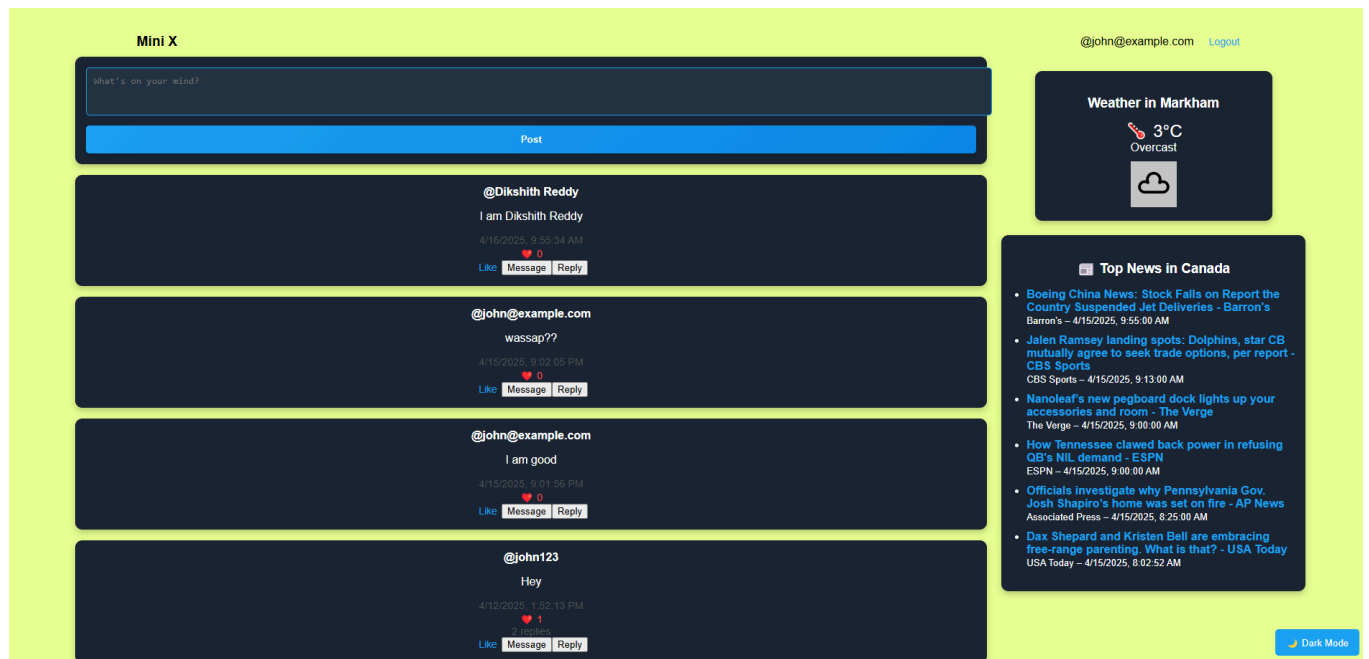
Mini X

@john@example.com Logout

What's on your mind?

Post

@Dikshith Reddy
I am Dikshith Reddy
4/16/2025, 9:55:34 AM
❤️ 0
Like Message Reply

@john@example.com
wassap??
4/15/2025, 9:02:05 PM
❤️ 0
Like Message Reply

@john@example.com
I am good
4/15/2025, 9:01:56 PM
❤️ 0
Like Message Reply

@john123
Hey
4/12/2025, 1:52:13 PM
❤️ 1
2 replies
Like Message Reply

Weather in Markham
3°C
Overcast

Top News in Canada

- Boeing China News: Stock Falls on Report the Country Suspended Jet Deliveries - Barron's
Barron's – 4/15/2025, 9:55:00 AM
- Jalen Ramsey landing spots: Dolphins, star CB mutually agree to seek trade options, per report - CBS Sports
CBS Sports – 4/15/2025, 9:13:00 AM
- Nanoleaf's new pegboard dock lights up your accessories and room - The Verge
The Verge – 4/15/2025, 9:00:00 AM
- How Tennessee clawed back power in refusing QB's NIL demand - ESPN
ESPN – 4/15/2025, 9:00:00 AM
- Officials investigate why Pennsylvania Gov. Josh Shapiro's home was set on fire - AP News
Associated Press – 4/15/2025, 8:25:00 AM
- Dax Shepard and Kristen Bell are embracing free-range parenting. What is that? - USA Today
USA Today – 4/15/2025, 8:02:52 AM

Dark Mode